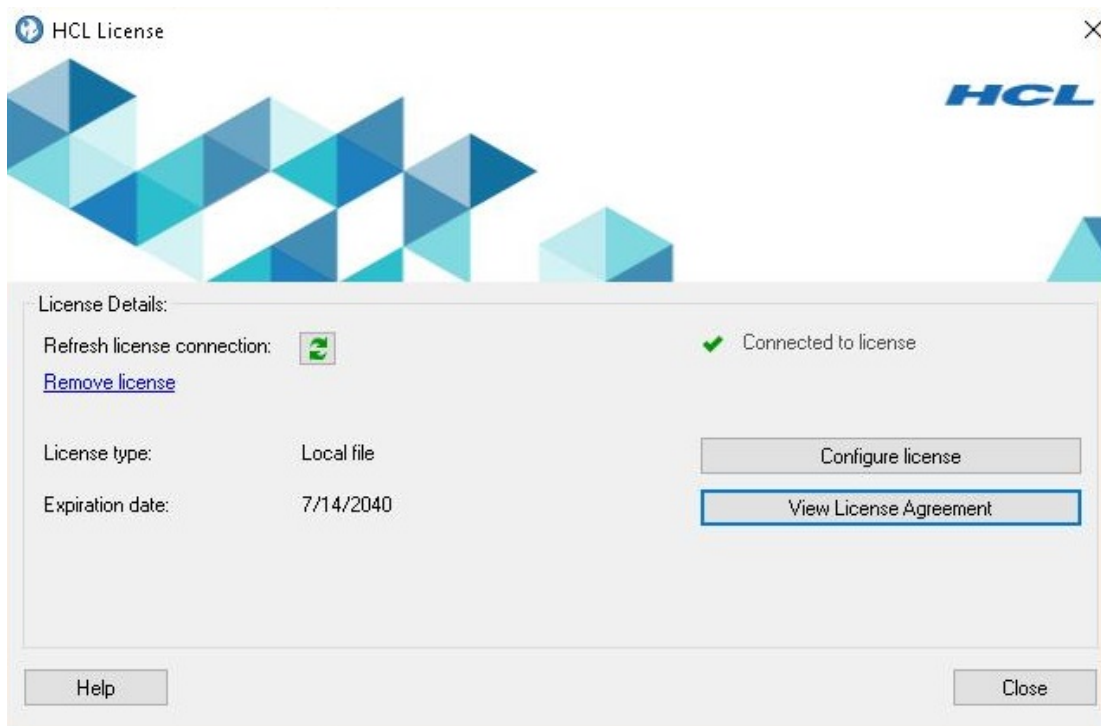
HCL License

×

HCL

License Details:

Refresh license connection:

Remove license

Connected to license

License type: Local file

Expiration date: 7/14/2040

Configure license

View License Agreement

Help

Close